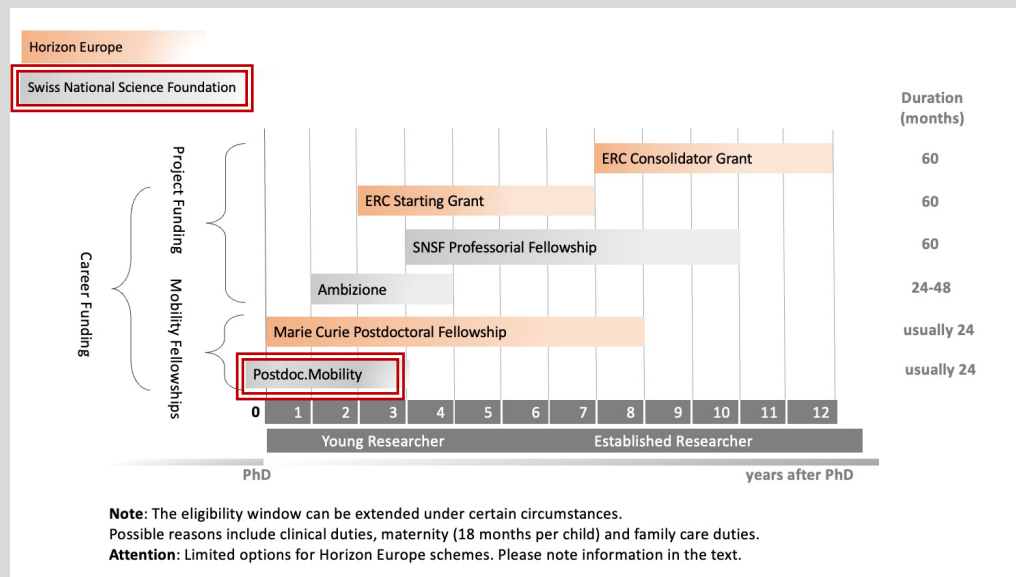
Horizon Europe

Swiss National Science Foundation

Duration (months)

Career Funding

Project Funding

Mobility Fellowships

ERC Consolidator Grant 60

ERC Starting Grant 60

SNSF Professorial Fellowship 60

Ambizione 24-48

Marie Curie Postdoctoral Fellowship usually 24

Postdoc.Mobility usually 24

0 1 2 3 4 5 6 7 8 9 10 11 12

Young Researcher

Established Researcher

PhD

years after PhD

**Note**: The eligibility window can be extended under certain circumstances.
Possible reasons include clinical duties, maternity (18 months per child) and family care duties.
**Attention**: Limited options for Horizon Europe schemes. Please note information in the text.